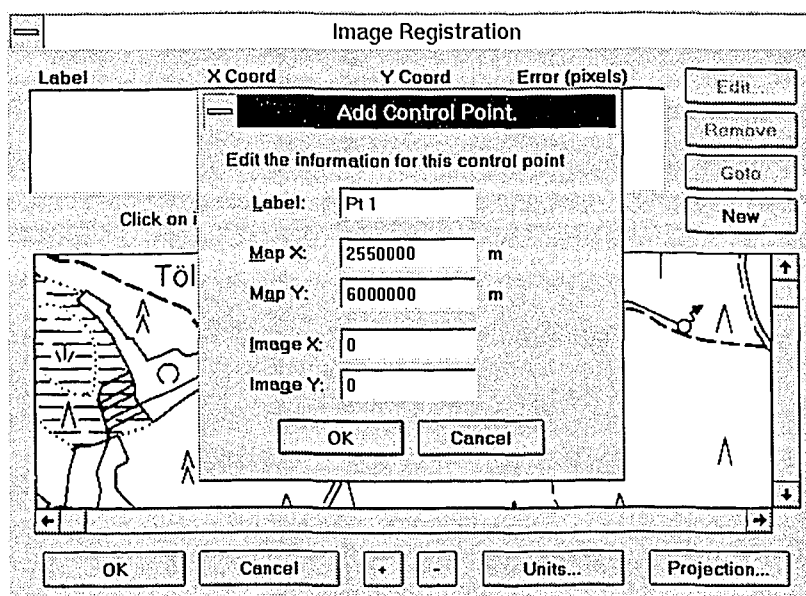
Image Registration

Label X Coord Y Coord Error (pixels)

Edit...

Remove

Goto

New

Click on i

Add Control Point.

Edit the information for this control point

Label: Pt 1

Map X: 2550000 m

Map Y: 6000000 m

Image X: 0

Image Y: 0

OK Cancel

Töl

OK Cancel + - Units... Projection...